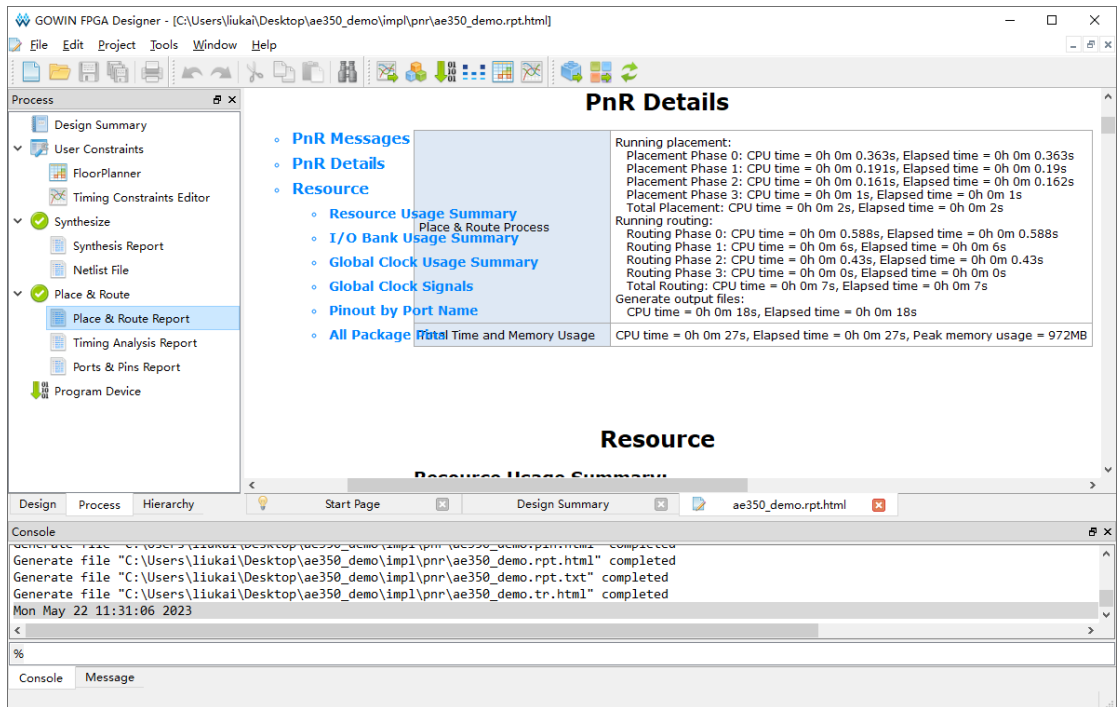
GOWIN FPGA Designer - [C:\Users\liukai\Desktop\ae350_demo\impl\pnr\ae350_demo.rpt.html]

File Edit Project Tools Window Help

Process

Design Summary
User Constraints
FloorPlanner
Timing Constraints Editor
Synthesize
Synthesis Report
Netlist File
Place & Route
Place & Route Report
Timing Analysis Report
Ports & Pins Report
Program Device

Design Process Hierarchy

PnR Details

- PnR Messages
- PnR Details
- Resource
  - Resource Usage Summary
  - I/O Bank Usage Summary
  - Global Clock Usage Summary
  - Global Clock Signals
  - Pinout by Port Name
  - All Package Pins

| Place & Route Process | Running placement:<br>Placement Phase 0: CPU time = 0h 0m 0.363s, Elapsed time = 0h 0m 0.363s<br>Placement Phase 1: CPU time = 0h 0m 0.191s, Elapsed time = 0h 0m 0.19s<br>Placement Phase 2: CPU time = 0h 0m 0.161s, Elapsed time = 0h 0m 0.162s<br>Placement Phase 3: CPU time = 0h 0m 1s, Elapsed time = 0h 0m 1s<br>Total Placement: CPU time = 0h 0m 2s, Elapsed time = 0h 0m 2s<br>Running routing:<br>Routing Phase 0: CPU time = 0h 0m 0.588s, Elapsed time = 0h 0m 0.588s<br>Routing Phase 1: CPU time = 0h 0m 6s, Elapsed time = 0h 0m 6s<br>Routing Phase 2: CPU time = 0h 0m 0.43s, Elapsed time = 0h 0m 0.43s<br>Routing Phase 3: CPU time = 0h 0m 0s, Elapsed time = 0h 0m 0s<br>Total Routing: CPU time = 0h 0m 7s, Elapsed time = 0h 0m 7s<br>Generate output files:<br>CPU time = 0h 0m 18s, Elapsed time = 0h 0m 18s |
|---|---|
| Total Time and Memory Usage | CPU time = 0h 0m 27s, Elapsed time = 0h 0m 27s, Peak memory usage = 972MB |

Resource

Resource Usage Summary:

Start Page Design Summary ae350_demo.rpt.html

Console

Generate file "C:\Users\liukai\Desktop\ae350_demo\impl\pnr\ae350_demo.pin.html" completed
Generate file "C:\Users\liukai\Desktop\ae350_demo\impl\pnr\ae350_demo.rpt.html" completed
Generate file "C:\Users\liukai\Desktop\ae350_demo\impl\pnr\ae350_demo.rpt.txt" completed
Generate file "C:\Users\liukai\Desktop\ae350_demo\impl\pnr\ae350_demo.tr.html" completed
Mon May 22 11:31:06 2023

%

Console Message